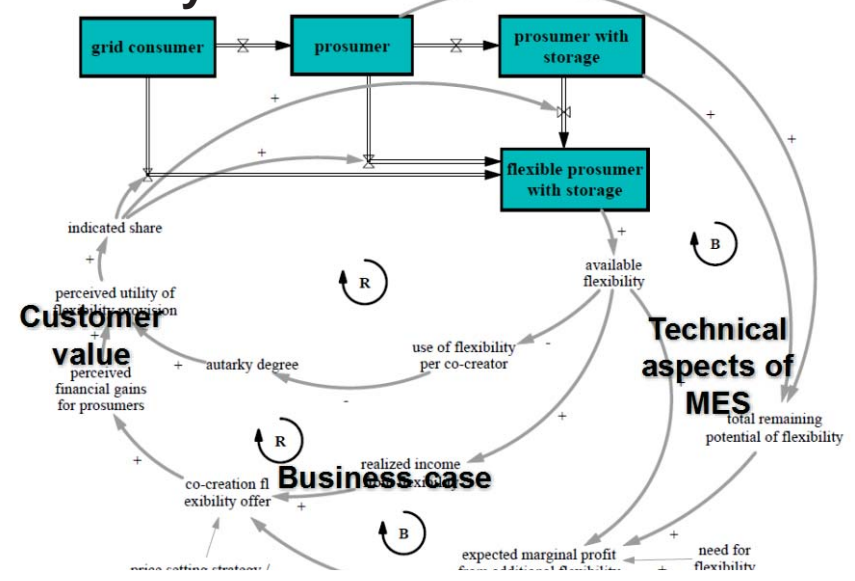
grid consumer

prosumer

prosumer with storage

flexible prosumer with storage

indicated share

available flexibility

perceived utility of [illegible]

Customer value

perceived financial gains for prosumers

autarky degree

use of flexibility per co-creator

Technical aspects of MES

total remaining potential of flexibility

co-creation flexibility offer

realized income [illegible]

Business case

expected marginal profit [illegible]

need for flexibility

price setting strategy / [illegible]

R

B

R

B

+
+
+
+
+
+
+
+
+
+
+
+
+
+
-
-